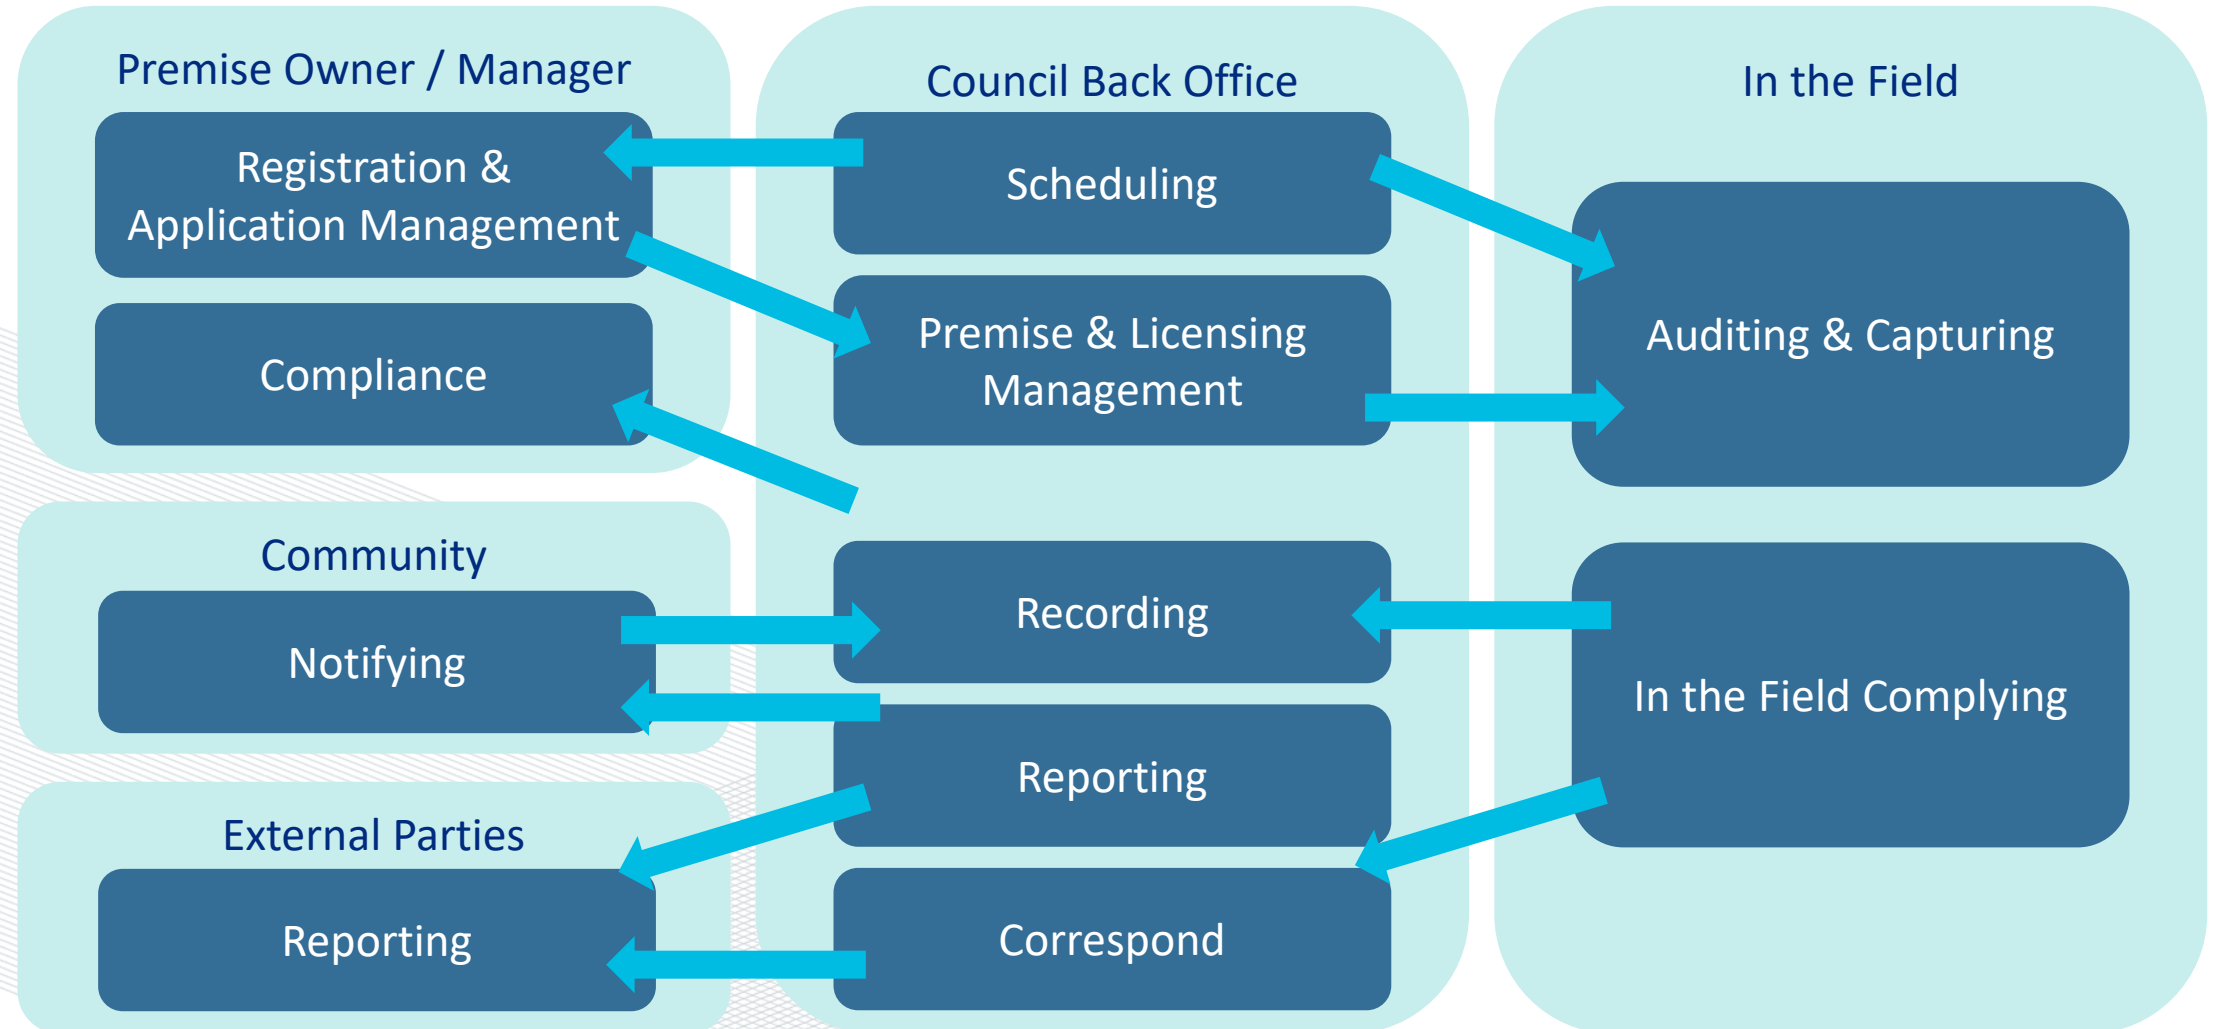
Premise Owner / Manager

Registration & Application Management

Compliance

Council Back Office

Scheduling

Premise & Licensing Management

In the Field

Auditing & Capturing

Community

Notifying

Recording

In the Field Complying

Reporting

External Parties

Reporting

Correspond